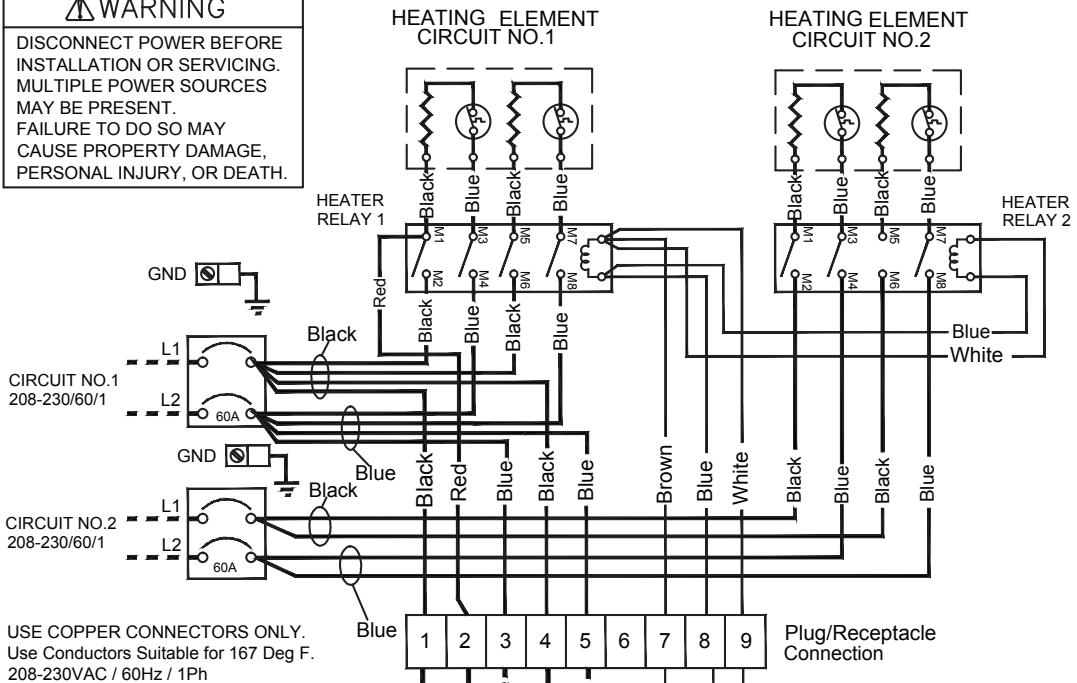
⚠WARNING

DISCONNECT POWER BEFORE INSTALLATION OR SERVICING. MULTIPLE POWER SOURCES MAY BE PRESENT. FAILURE TO DO SO MAY CAUSE PROPERTY DAMAGE, PERSONAL INJURY, OR DEATH.

HEATING ELEMENT CIRCUIT NO.1

HEATING ELEMENT CIRCUIT NO.2

HEATER RELAY 1

HEATER RELAY 2

Black Blue Black Blue

Black Blue Black Blue

M1 M3 M5 M7
M2 M4 M6 M8

M1 M3 M5 M7
M2 M4 M6 M8

GND

Red

Black Blue Black Blue

Black

L1

CIRCUIT NO.1
208-230/60/1

L2

60A

Blue

White

GND

Blue

Black

Black Red Blue Black Blue Brown Blue White Black Blue Black Blue

L1

CIRCUIT NO.2
208-230/60/1

L2

60A

Blue

USE COPPER CONNECTORS ONLY.
Use Conductors Suitable for 167 Deg F.
208-230VAC / 60Hz / 1Ph

| 1 | 2 | 3 | 4 | 5 | 6 | 7 | 8 | 9 |
|---|---|---|---|---|---|---|---|---|

Plug/Receptacle Connection